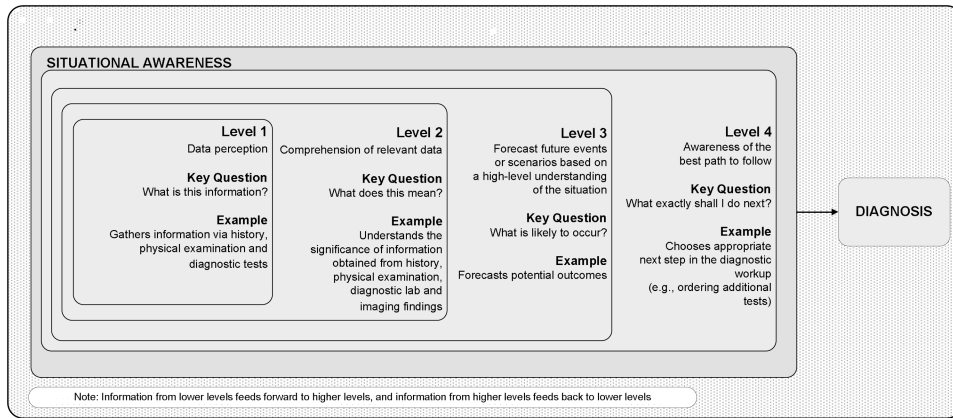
SITUATIONAL AWARENESS

Level 1
Data perception

Key Question
What is this information?

Example
Gathers information via history, physical examination and diagnostic tests

Level 2
Comprehension of relevant data

Key Question
What does this mean?

Example
Understands the significance of information obtained from history, physical examination, diagnostic lab and imaging findings

Level 3
Forecast future events or scenarios based on a high-level understanding of the situation

Key Question
What is likely to occur?

Example
Forecasts potential outcomes

Level 4
Awareness of the best path to follow

Key Question
What exactly shall I do next?

Example
Chooses appropriate next step in the diagnostic workup (e.g., ordering additional tests)

DIAGNOSIS

Note: Information from lower levels feeds forward to higher levels, and information from higher levels feeds back to lower levels